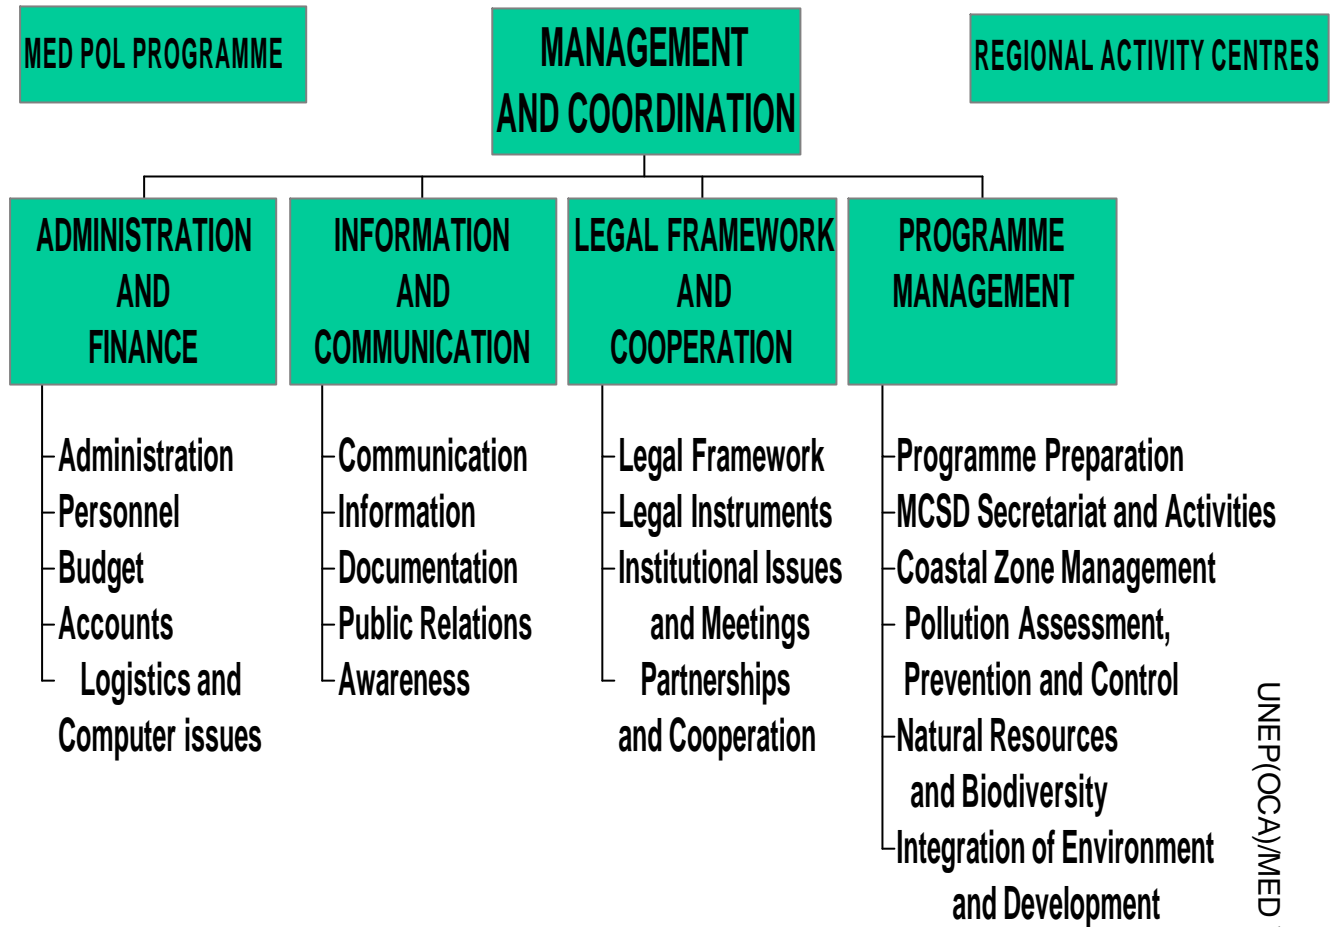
MED POL PROGRAMME

MANAGEMENT AND COORDINATION

REGIONAL ACTIVITY CENTRES

ADMINISTRATION AND FINANCE

INFORMATION AND COMMUNICATION

LEGAL FRAMEWORK AND COOPERATION

PROGRAMME MANAGEMENT

Administration
Personnel
Budget
Accounts
Logistics and Computer issues

Communication
Information
Documentation
Public Relations
Awareness

Legal Framework
Legal Instruments
Institutional Issues and Meetings
Partnerships and Cooperation

Programme Preparation
MCSD Secretariat and Activities
Coastal Zone Management
Pollution Assessment, Prevention and Control
Natural Resources and Biodiversity
Integration of Environment and Development

UNEP(OCA)/MED